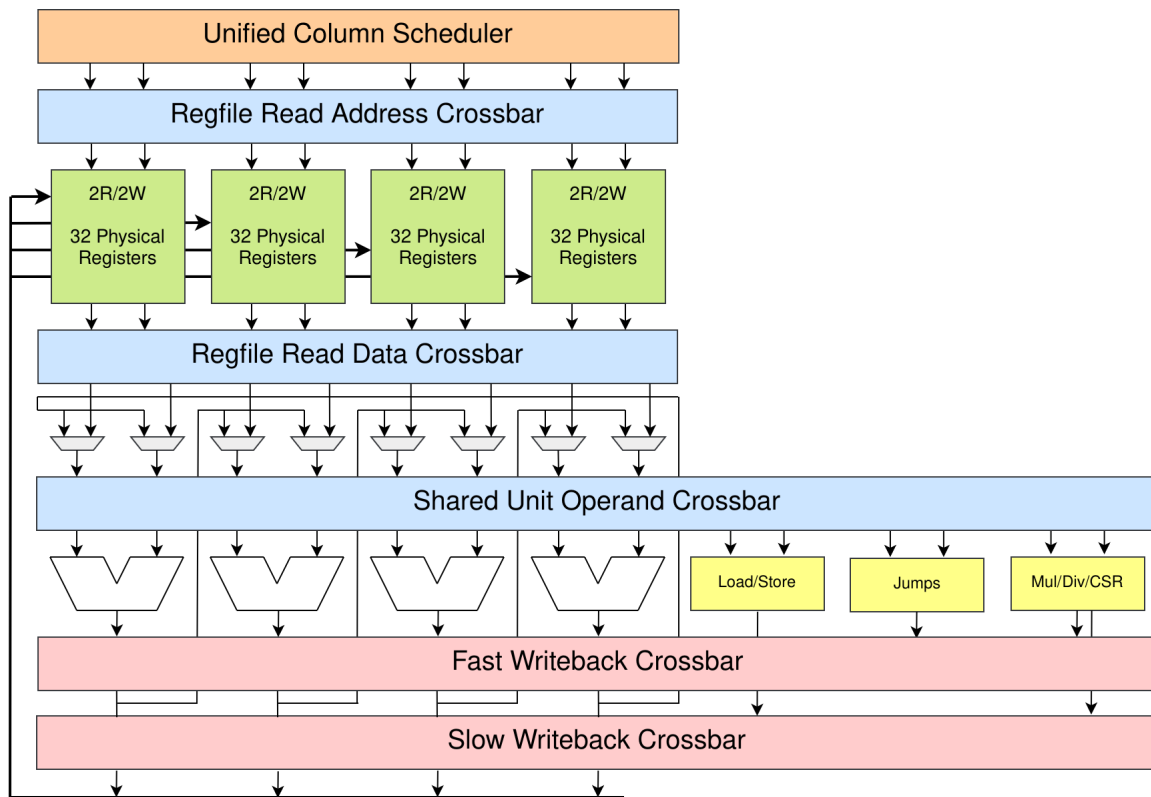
Unified Column Scheduler

Regfile Read Address Crossbar

2R/2W

32 Physical Registers

2R/2W

32 Physical Registers

2R/2W

32 Physical Registers

2R/2W

32 Physical Registers

Regfile Read Data Crossbar

Shared Unit Operand Crossbar

Load/Store

Jumps

Mul/Div/CSR

Fast Writeback Crossbar

Slow Writeback Crossbar